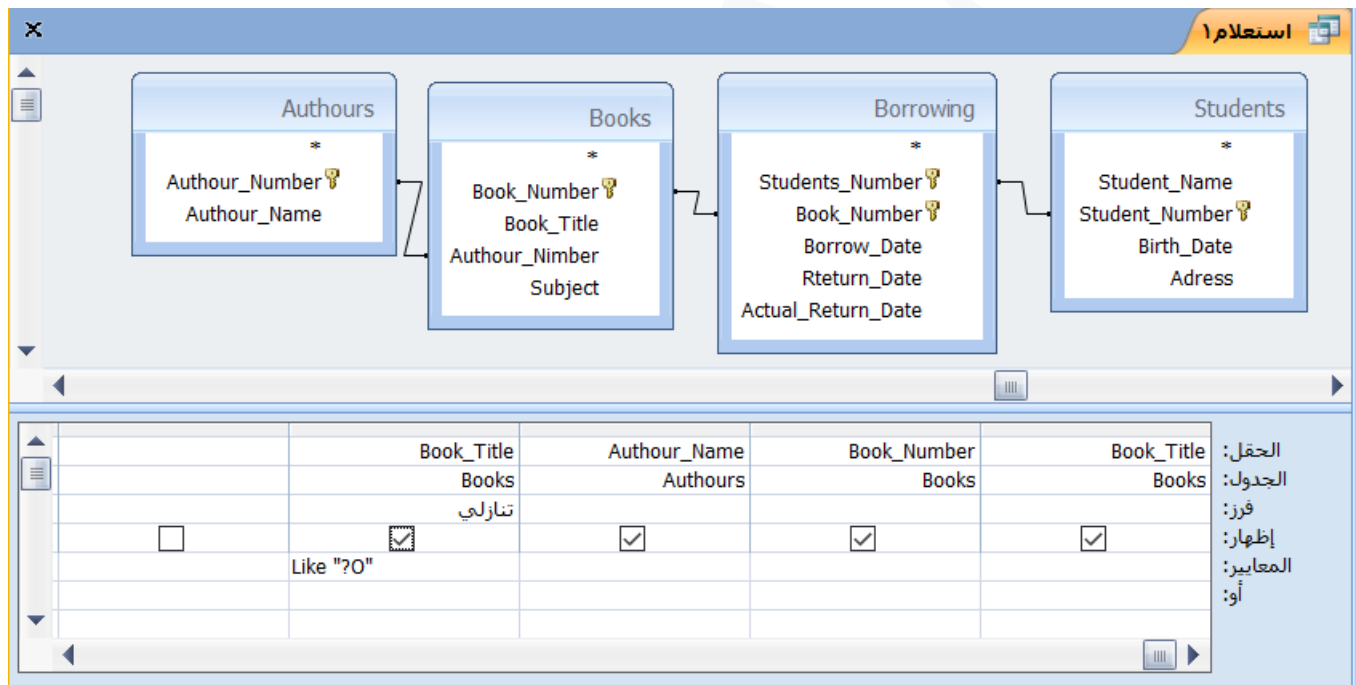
استعلام١

Authours
*
Authour_Number
Authour_Name

Books
*
Book_Number
Book_Title
Authour_Nimber
Subject

Borrowing
*
Students_Number
Book_Number
Borrow_Date
Rteturn_Date
Actual_Return_Date

Students
*
Student_Name
Student_Number
Birth_Date
Adress

| | | | | | |
|---|---|---|---|---|---|
| الحقل: | Book_Title | Book_Number | Authour_Name | Book_Title | |
| الجدول: | Books | Books | Authours | Books | |
| فرز: | | | | تنازلي | |
| إظهار: | ☑ | ☑ | ☑ | ☑ | ☐ |
| المعايير: | | | | Like "?O" | |
| أو: | | | | | |